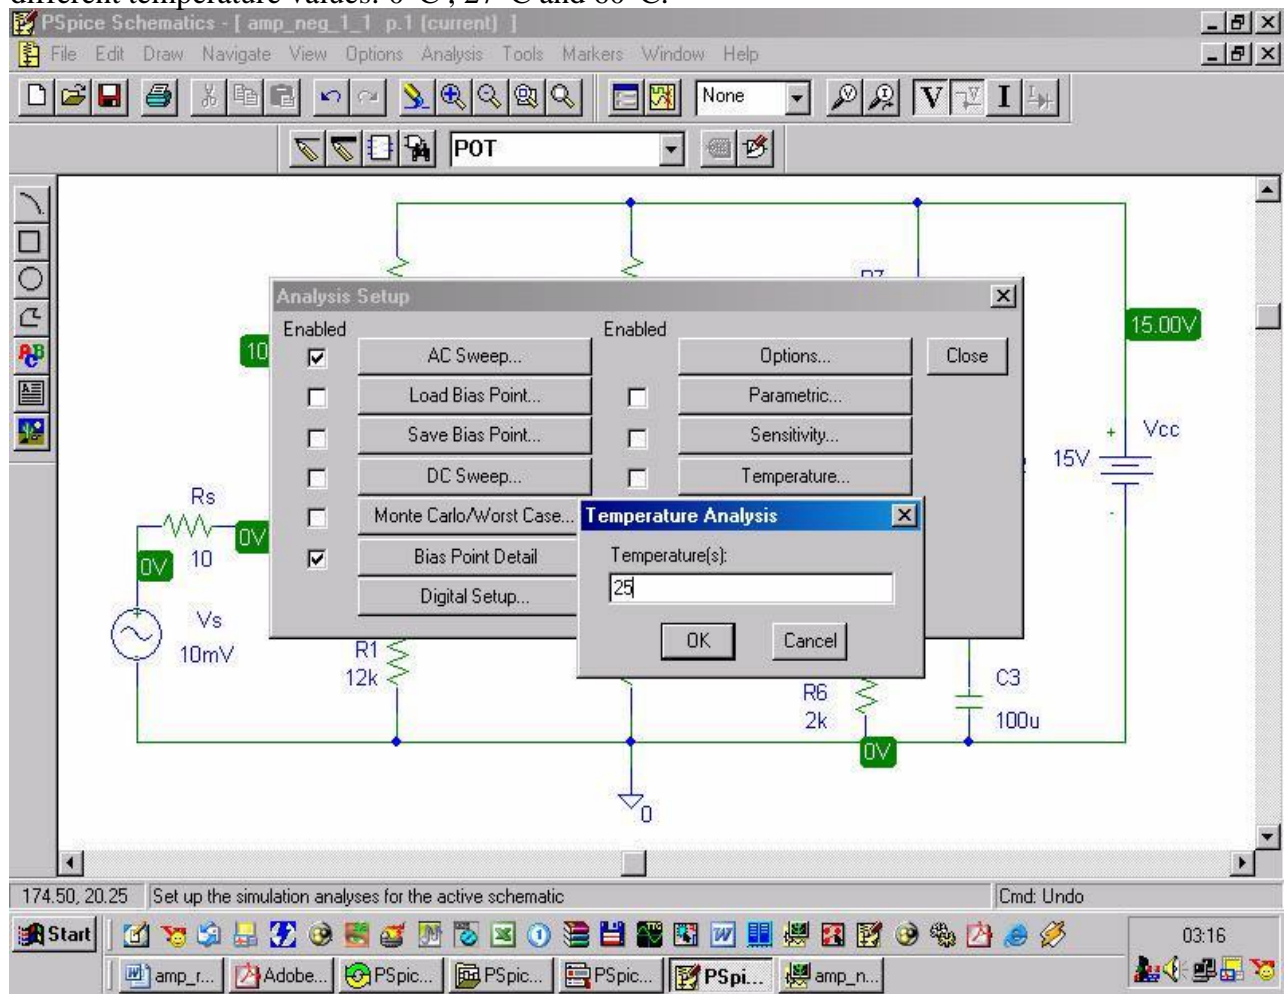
different temperature values: 0°C, 27°C and 80°C.

PSpice Schematics - [ amp_neg_1_1 p.1 (current) ]

File Edit Draw Navigate View Options Analysis Tools Markers Window Help

None

POT

Analysis Setup

| Enabled | | Enabled | | |
|---|---|---|---|---|
| ☑ | AC Sweep... | | Options... | Close |
| ☐ | Load Bias Point... | ☐ | Parametric... | |
| ☐ | Save Bias Point... | ☐ | Sensitivity... | |
| ☐ | DC Sweep... | ☐ | Temperature... | |
| ☐ | Monte Carlo/Worst Case... | | | |
| ☑ | Bias Point Detail | | | |
| | Digital Setup... | | | |

Temperature Analysis

Temperature(s):

25

OK Cancel

10

15.00V

Vcc

15V

Rs

10

0V

0V

Vs

10mV

R1

12k

R6

2k

C3

100u

0V

0

174.50, 20.25 Set up the simulation analyses for the active schematic Cmd: Undo

Start

amp_r... Adobe... PSpic... PSpic... PSpic... PSpi... amp_n...

03:16